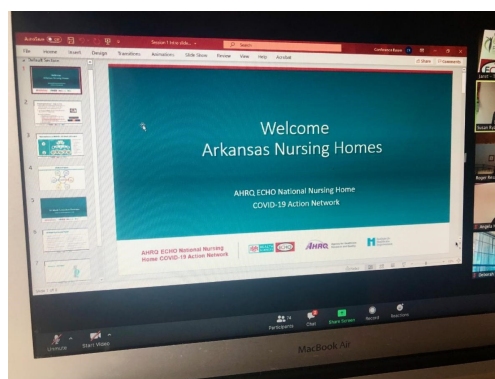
AutoSave Off
Session 1 Intro slide...
Search
Conference Room
File Home Insert Design Transitions Animations Slide Show Review View Help Acrobat
Share Comments
Default Section

Welcome
Arkansas Nursing Homes

AHRQ ECHO National Nursing Home
COVID-19 Action Network

AHRQ ECHO National Nursing Home COVID-19 Action Network
AHRQ

Jared
Susan
Roger
Angela
Deborah

Unmute
Start Video
Participants
Chat
Share Screen
Record
Reactions

MacBook Air